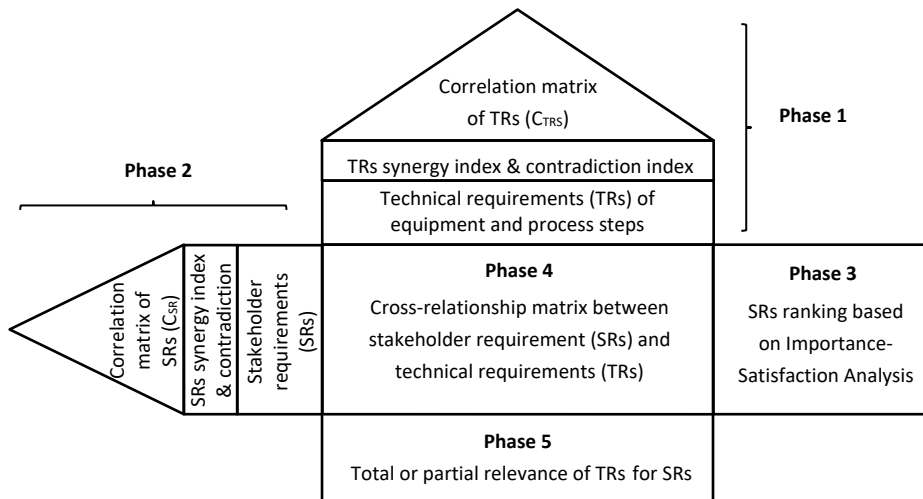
Correlation matrix of TRs ($C_{TRS}$)

Phase 1

TRs synergy index & contradiction index

Phase 2

Technical requirements (TRs) of equipment and process steps

Correlation matrix of SRs ($C_{SR}$)

SRs synergy index & contradiction

Stakeholder requirements (SRs)

Phase 4

Cross-relationship matrix between stakeholder requirement (SRs) and technical requirements (TRs)

Phase 3

SRs ranking based on Importance-Satisfaction Analysis

Phase 5

Total or partial relevance of TRs for SRs